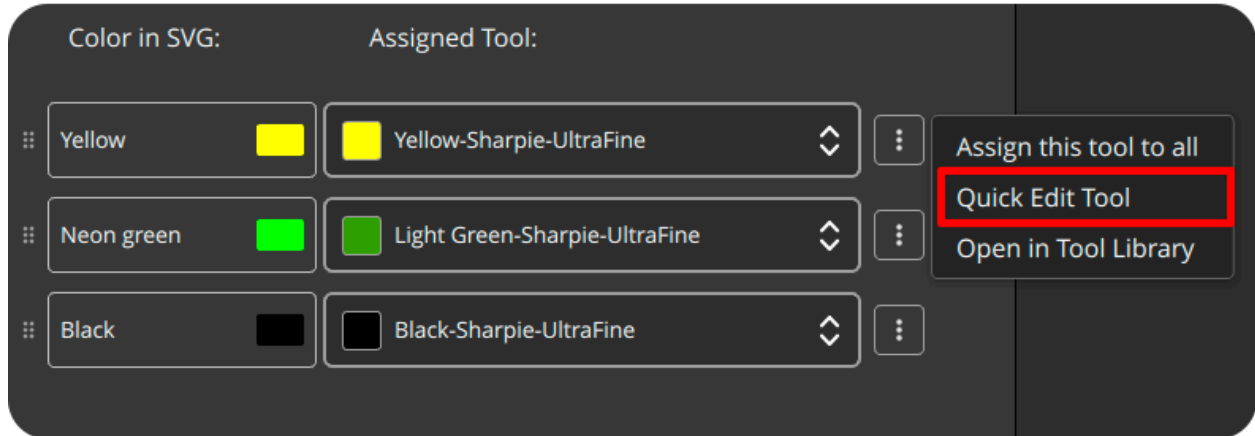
Color in SVG:

Assigned Tool:

Yellow

Yellow-Sharpie-UltraFine

Neon green

Light Green-Sharpie-UltraFine

Black

Black-Sharpie-UltraFine

Assign this tool to all

Quick Edit Tool

Open in Tool Library